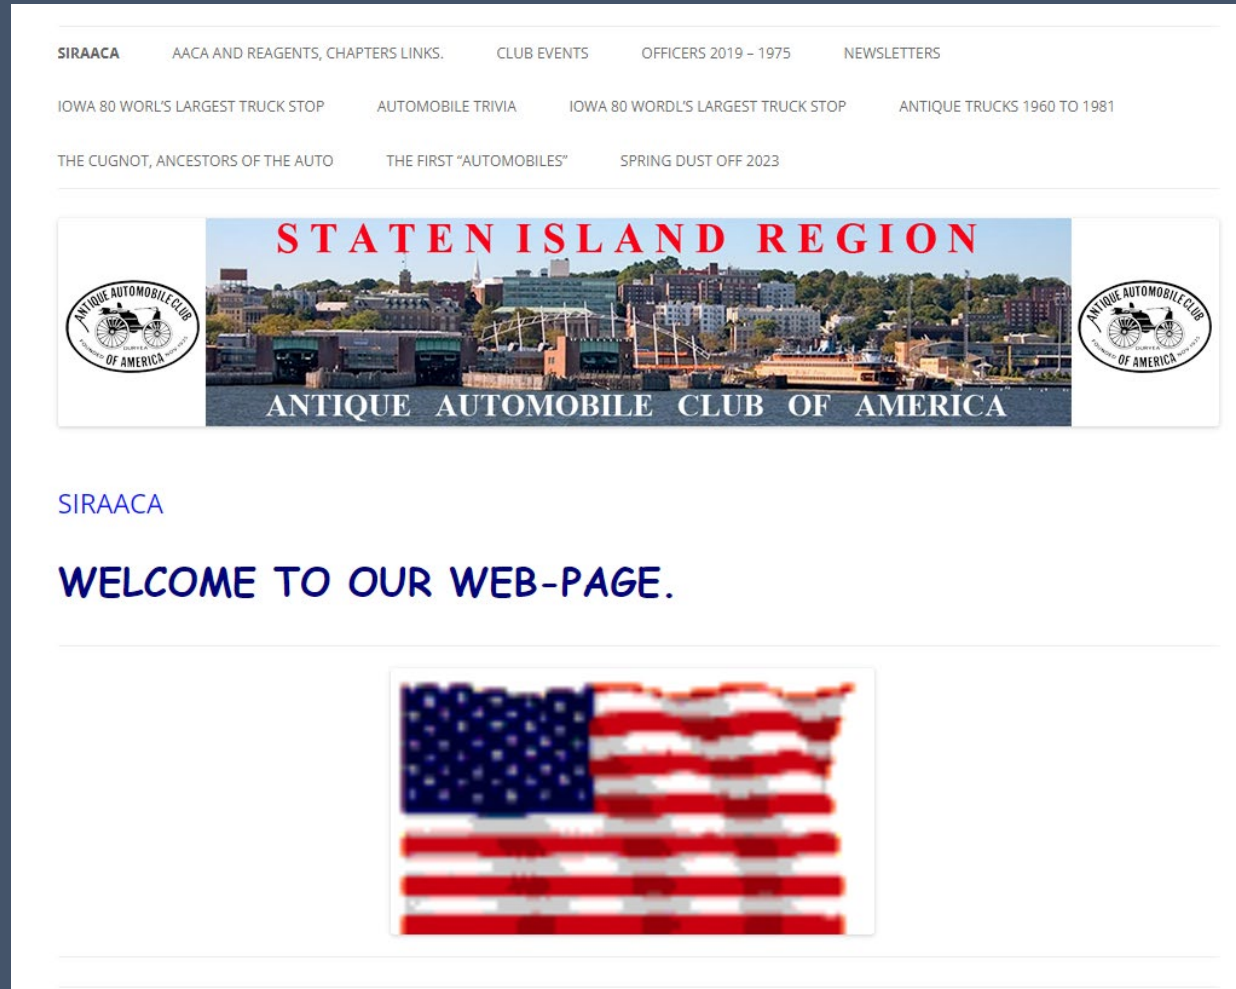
SIRAACA AACA AND REAGENTS, CHAPTERS LINKS. CLUB EVENTS OFFICERS 2019 – 1975 NEWSLETTERS

IOWA 80 WORL'S LARGEST TRUCK STOP AUTOMOBILE TRIVIA IOWA 80 WORDL'S LARGEST TRUCK STOP ANTIQUE TRUCKS 1960 TO 1981

THE CUGNOT, ANCESTORS OF THE AUTO THE FIRST "AUTOMOBILES" SPRING DUST OFF 2023

ANTIQUE AUTOMOBILE CLUB OF AMERICA FOUNDED NOV. 1935 DURYEA

STATEN ISLAND REGION

ANTIQUE AUTOMOBILE CLUB OF AMERICA

ANTIQUE AUTOMOBILE CLUB OF AMERICA FOUNDED NOV. 1935 DURYEA

SIRAACA

WELCOME TO OUR WEB-PAGE.